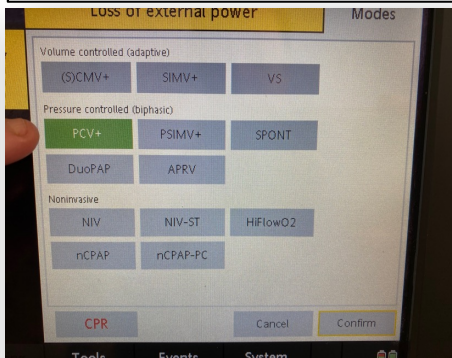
Loss of external power

Modes

Volume controlled (adaptive)

(S)CMV+

SIMV+

VS

Pressure controlled (biphasic)

PCV+

PSIMV+

SPONT

DuoPAP

APRV

Noninvasive

NIV

NIV-ST

HiFlowO2

nCPAP

nCPAP-PC

CPR

Cancel

Confirm

Tools

Events

System